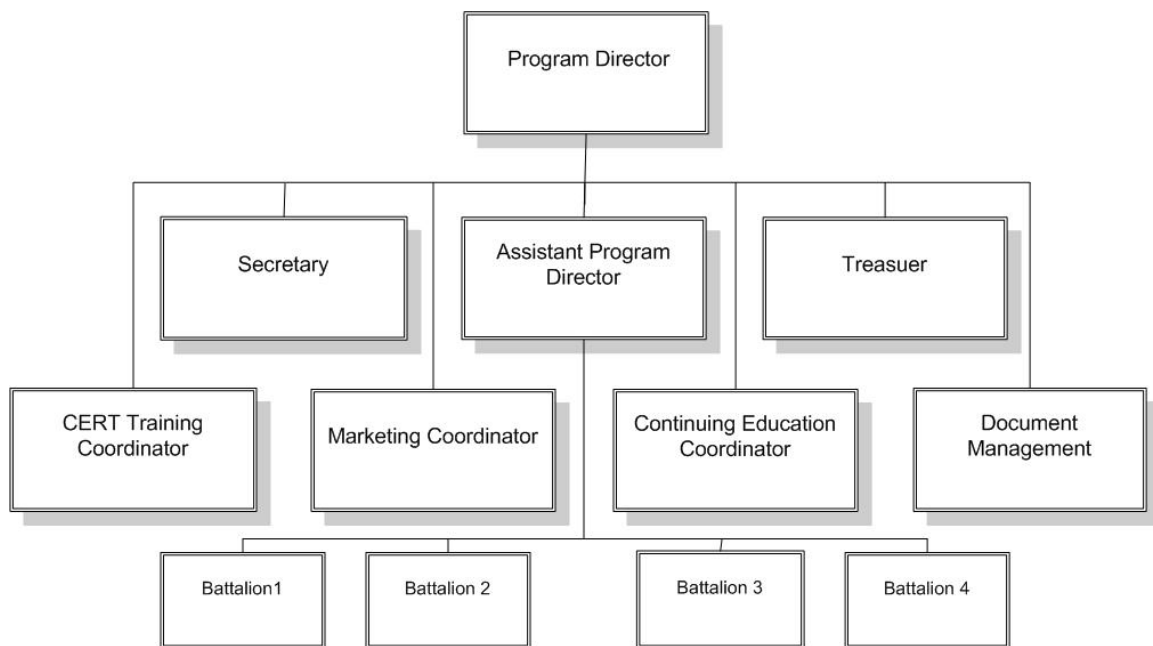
Program Director

Secretary

Assistant Program Director

Treasuer

CERT Training Coordinator

Marketing Coordinator

Continuing Education Coordinator

Document Management

Battalion1

Battalion 2

Battalion 3

Battalion 4